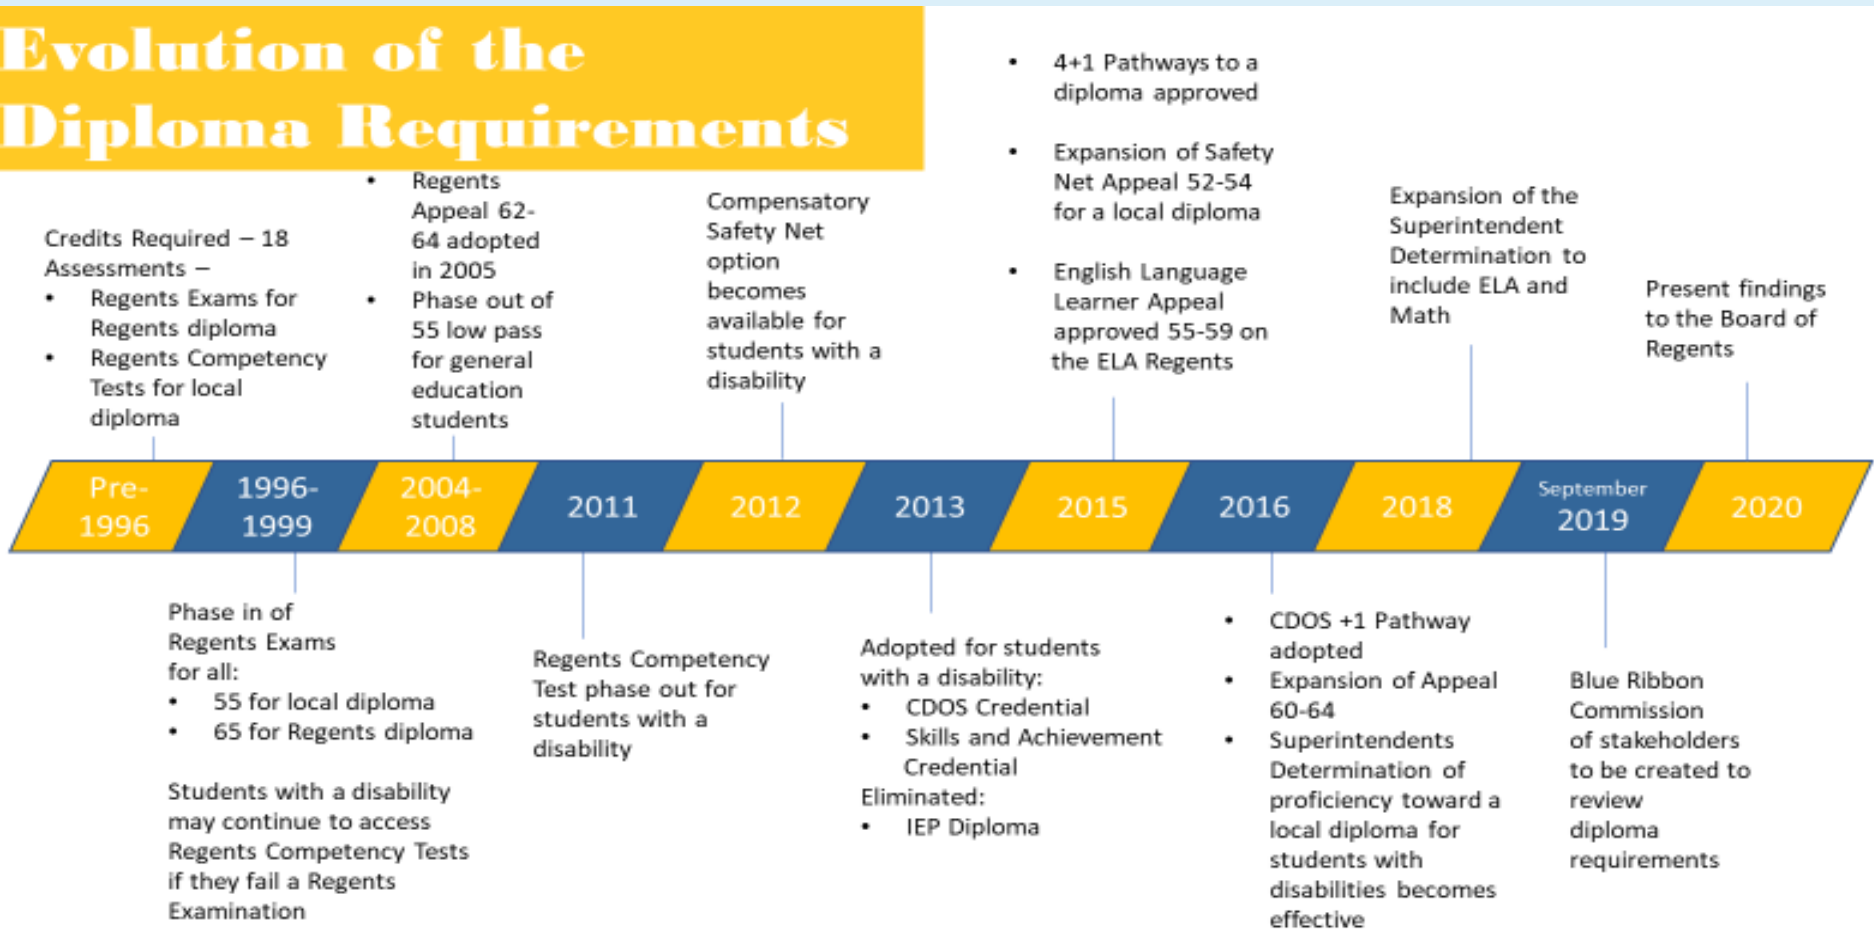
Evolution of the Diploma Requirements

Credits Required – 18
Assessments –
- Regents Exams for Regents diploma
- Regents Competency Tests for local diploma

- Regents Appeal 62-64 adopted in 2005
- Phase out of 55 low pass for general education students

Compensatory Safety Net option becomes available for students with a disability

- 4+1 Pathways to a diploma approved
- Expansion of Safety Net Appeal 52-54 for a local diploma
- English Language Learner Appeal approved 55-59 on the ELA Regents

Expansion of the Superintendent Determination to include ELA and Math

Present findings to the Board of Regents

| Pre-1996 | 1996-1999 | 2004-2008 | 2011 | 2012 | 2013 | 2015 | 2016 | 2018 | September 2019 | 2020 |
|---|---|---|---|---|---|---|---|---|---|---|

Phase in of Regents Exams for all:
- 55 for local diploma
- 65 for Regents diploma

Students with a disability may continue to access Regents Competency Tests if they fail a Regents Examination

Regents Competency Test phase out for students with a disability

Adopted for students with a disability:
- CDOS Credential
- Skills and Achievement Credential
Eliminated:
- IEP Diploma

- CDOS +1 Pathway adopted
- Expansion of Appeal 60-64
- Superintendents Determination of proficiency toward a local diploma for students with disabilities becomes effective

Blue Ribbon Commission of stakeholders to be created to review diploma requirements